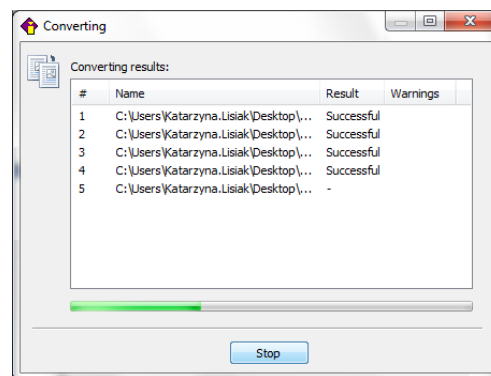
Converting

Converting results:

| # | Name | Result | Warnings |
|---|---|---|---|
| 1 | C:\Users\Katarzyna.Lisiak\Desktop\... | Successful | |
| 2 | C:\Users\Katarzyna.Lisiak\Desktop\... | Successful | |
| 3 | C:\Users\Katarzyna.Lisiak\Desktop\... | Successful | |
| 4 | C:\Users\Katarzyna.Lisiak\Desktop\... | Successful | |
| 5 | C:\Users\Katarzyna.Lisiak\Desktop\... | - | |

Stop